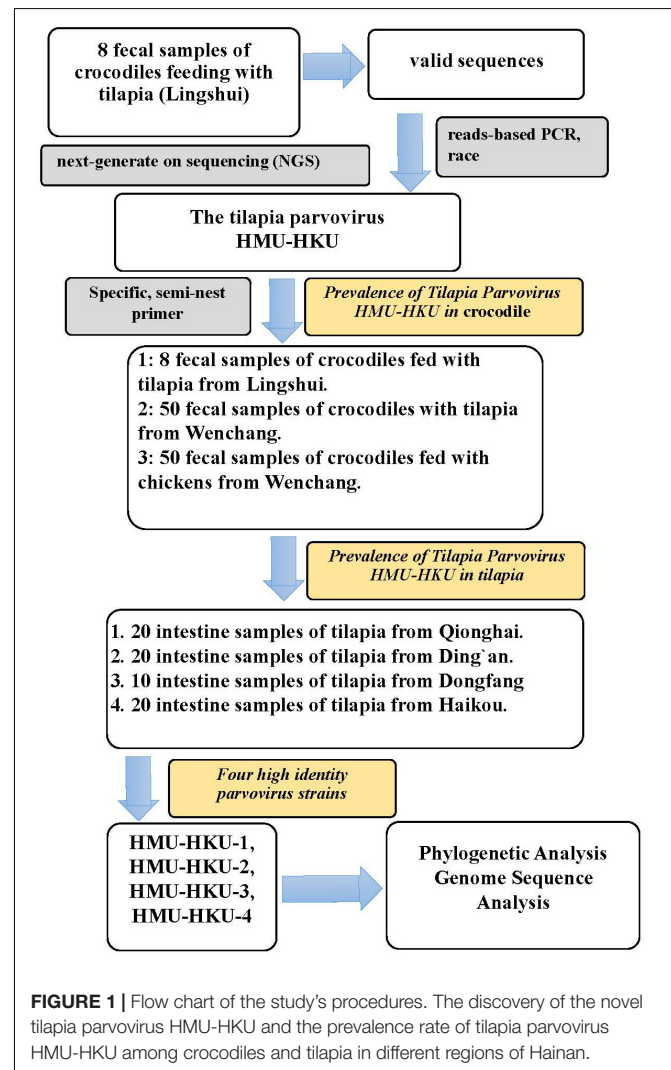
8 fecal samples of crocodiles feeding with tilapia (Lingshui)

valid sequences

reads-based PCR, race

next-generate on sequencing (NGS)

The tilapia parvovirus HMU-HKU

Specific, semi-nest primer

Prevalence of Tilapia Parvovirus HMU-HKU in crocodile

1: 8 fecal samples of crocodiles fed with tilapia from Lingshui.
2: 50 fecal samples of crocodiles with tilapia from Wenchang.
3: 50 fecal samples of crocodiles fed with chickens from Wenchang.

Prevalence of Tilapia Parvovirus HMU-HKU in tilapia

1. 20 intestine samples of tilapia from Qionghai.
2. 20 intestine samples of tilapia from Ding`an.
3. 10 intestine samples of tilapia from Dongfang
4. 20 intestine samples of tilapia from Haikou.

Four high identity parvovirus strains

HMU-HKU-1, HMU-HKU-2, HMU-HKU-3, HMU-HKU-4

Phylogenetic Analysis Genome Sequence Analysis

FIGURE 1 | Flow chart of the study's procedures. The discovery of the novel tilapia parvovirus HMU-HKU and the prevalence rate of tilapia parvovirus HMU-HKU among crocodiles and tilapia in different regions of Hainan.